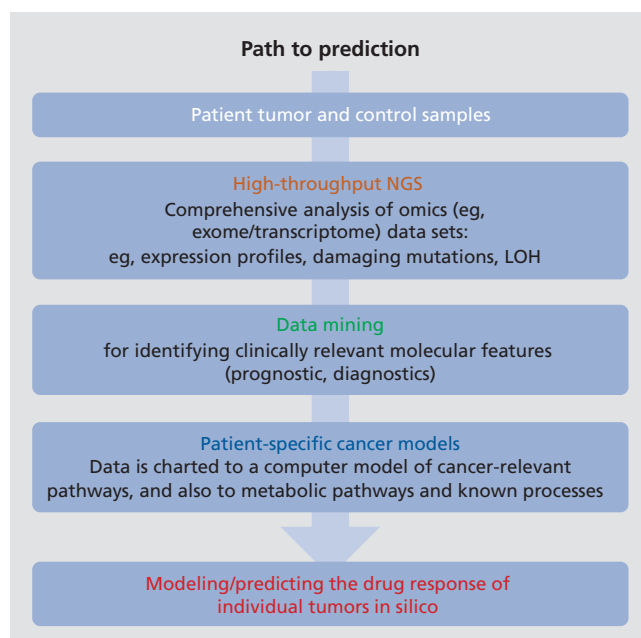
Path to prediction

Patient tumor and control samples

High-throughput NGS
Comprehensive analysis of omics (eg, exome/transcriptome) data sets: eg, expression profiles, damaging mutations, LOH

Data mining
for identifying clinically relevant molecular features (prognostic, diagnostics)

Patient-specific cancer models
Data is charted to a computer model of cancer-relevant pathways, and also to metabolic pathways and known processes

Modeling/predicting the drug response of individual tumors in silico